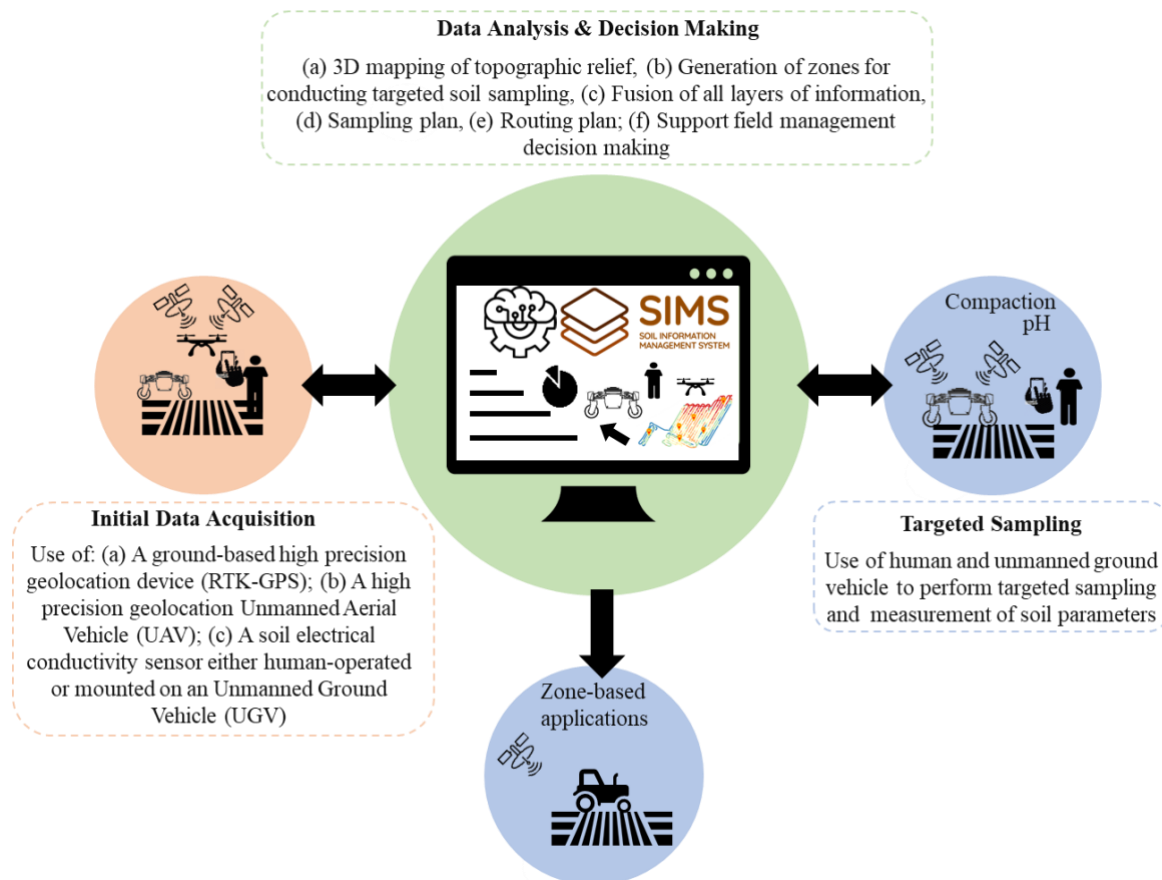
Data Analysis & Decision Making

(a) 3D mapping of topographic relief, (b) Generation of zones for conducting targeted soil sampling, (c) Fusion of all layers of information, (d) Sampling plan, (e) Routing plan; (f) Support field management decision making

SIMS
SOIL INFORMATION MANAGEMENT SYSTEM

Compaction
pH

Initial Data Acquisition

Use of: (a) A ground-based high precision geolocation device (RTK-GPS); (b) A high precision geolocation Unmanned Aerial Vehicle (UAV); (c) A soil electrical conductivity sensor either human-operated or mounted on an Unmanned Ground Vehicle (UGV)

Targeted Sampling

Use of human and unmanned ground vehicle to perform targeted sampling and measurement of soil parameters

Zone-based applications